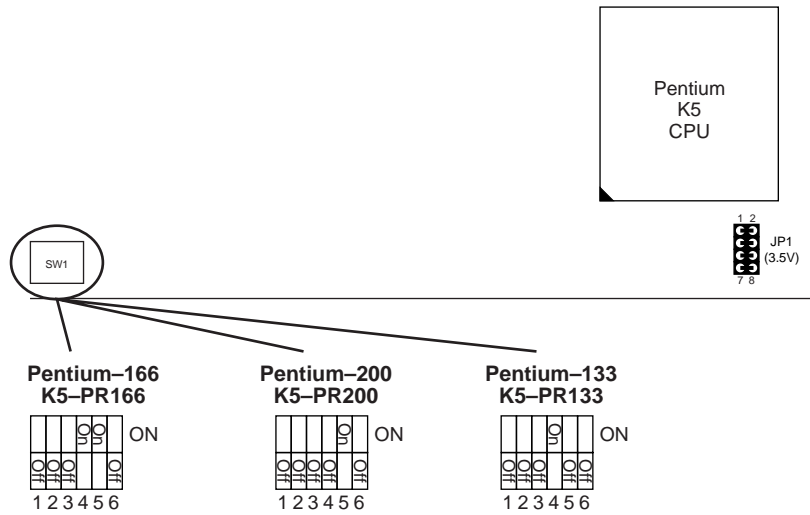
Pentium
K5
CPU

SW1

1 2
JP1
(3.5V)
7 8

Pentium–166
K5–PR166

On On
ON
Off Off Off Off
1 2 3 4 5 6

Pentium–200
K5–PR200

On
ON
Off Off Off Off Off
1 2 3 4 5 6

Pentium–133
K5–PR133

On
ON
Off Off Off Off Off
1 2 3 4 5 6